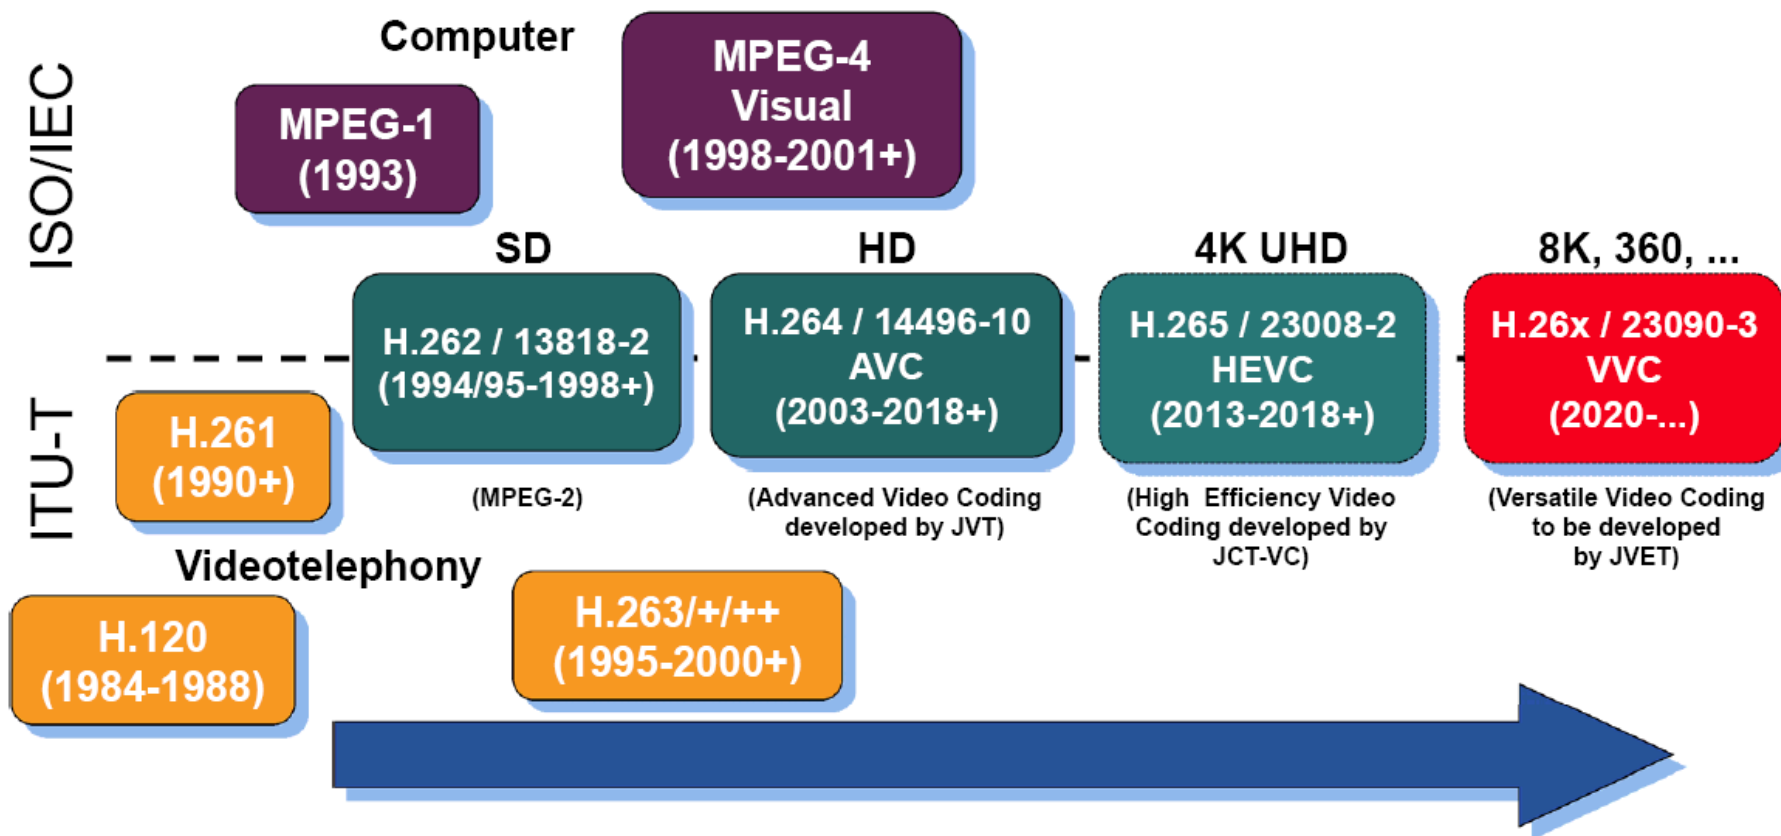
ISO/IEC

Computer

MPEG-1 (1993)

MPEG-4 Visual (1998-2001+)

SD

HD

4K UHD

8K, 360, ...

H.262 / 13818-2 (1994/95-1998+)

H.264 / 14496-10 AVC (2003-2018+)

H.265 / 23008-2 HEVC (2013-2018+)

H.26x / 23090-3 VVC (2020-...)

ITU-T

H.261 (1990+)

(MPEG-2)

(Advanced Video Coding developed by JVT)

(High Efficiency Video Coding developed by JCT-VC)

(Versatile Video Coding to be developed by JVET)

Videotelephony

H.120 (1984-1988)

H.263/+/++ (1995-2000+)